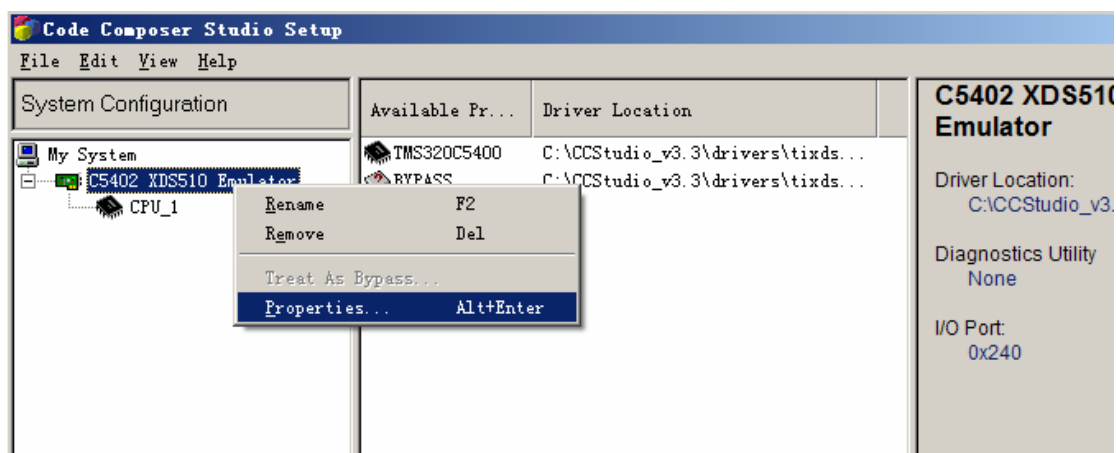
Code Composer Studio Setup

File Edit View Help

System Configuration

My System
C5402 XDS510 Emulator
CPU_1

Rename F2
Remove Del
Treat As Bypass...
Properties... Alt+Enter

| Available Pr... | Driver Location |
|---|---|
| TMS320C5400 | C:\CCStudio_v3.3\drivers\tixds... |
| BYPASS | C:\CCStudio_v3.3\drivers\tixds... |

C5402 XDS51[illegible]
Emulator

Driver Location:
C:\CCStudio_v3.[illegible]

Diagnostics Utility
None

I/O Port:
0x240